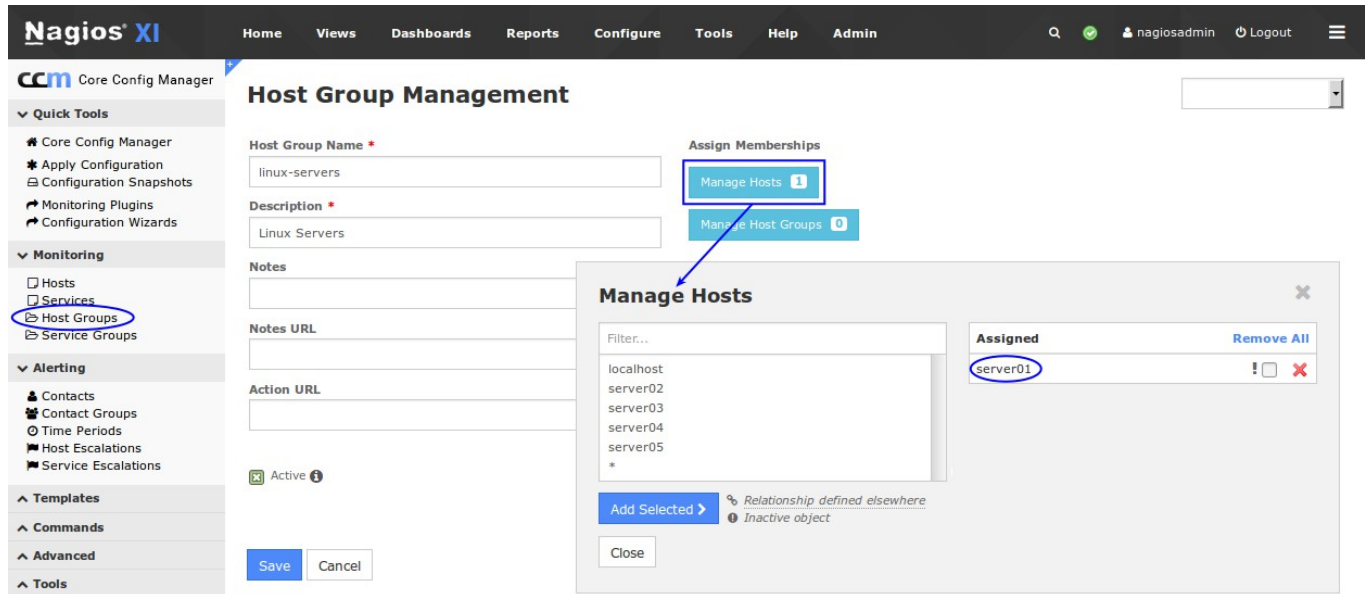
Nagios XI
Home Views Dashboards Reports Configure Tools Help Admin
nagiosadmin Logout

CCM Core Config Manager
Quick Tools
Core Config Manager
Apply Configuration
Configuration Snapshots
Monitoring Plugins
Configuration Wizards
Monitoring
Hosts
Services
Host Groups
Service Groups
Alerting
Contacts
Contact Groups
Time Periods
Host Escalations
Service Escalations
Templates
Commands
Advanced
Tools

Host Group Management

Host Group Name *
linux-servers
Description *
Linux Servers
Notes
Notes URL
Action URL
Active

Save Cancel

Assign Memberships
Manage Hosts 1
Manage Host Groups 0

Manage Hosts
Filter...
localhost
server02
server03
server04
server05
*
Add Selected
Relationship defined elsewhere
Inactive object
Close

Assigned
Remove All
server01 !